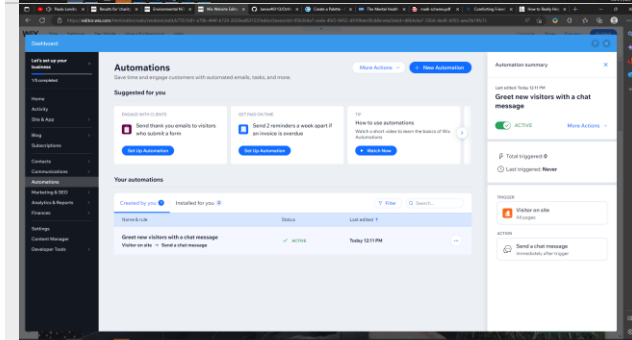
Dashboard

Let's set up your business
1/5 completed

Home
Activity
Site & App
Blog
Subscriptions
Contacts
Communications
Automations
Marketing & SEO
Analytics & Reports
Finances
Settings
Content Manager
Developer Tools

Automations
Save time and engage customers with automated emails, tasks, and more.

More Actions
+ New Automation

Suggested for you

ENGAGE WITH CLIENTS
Send thank you emails to visitors who submit a form
Set Up Automation

GET PAID ON TIME
Send 2 reminders a week apart if an invoice is overdue
Set Up Automation

TIP
How to use automations
Watch a short video to learn the basics of Wix Automations
Watch Now

Your automations

Created by you
Installed for you
Filter
Search...

| Name & rule | Status | Last edited |
|---|---|---|
| Greet new visitors with a chat message<br>Visitor on site → Send a chat message | ✓ ACTIVE | Today 12:11 PM |

Automation summary
Last edited: Today 12:11 PM
Greet new visitors with a chat message
ACTIVE
More Actions
Total triggered: 0
Last triggered: Never

TRIGGER
Visitor on site
All pages

ACTION
Send a chat message
Immediately after trigger